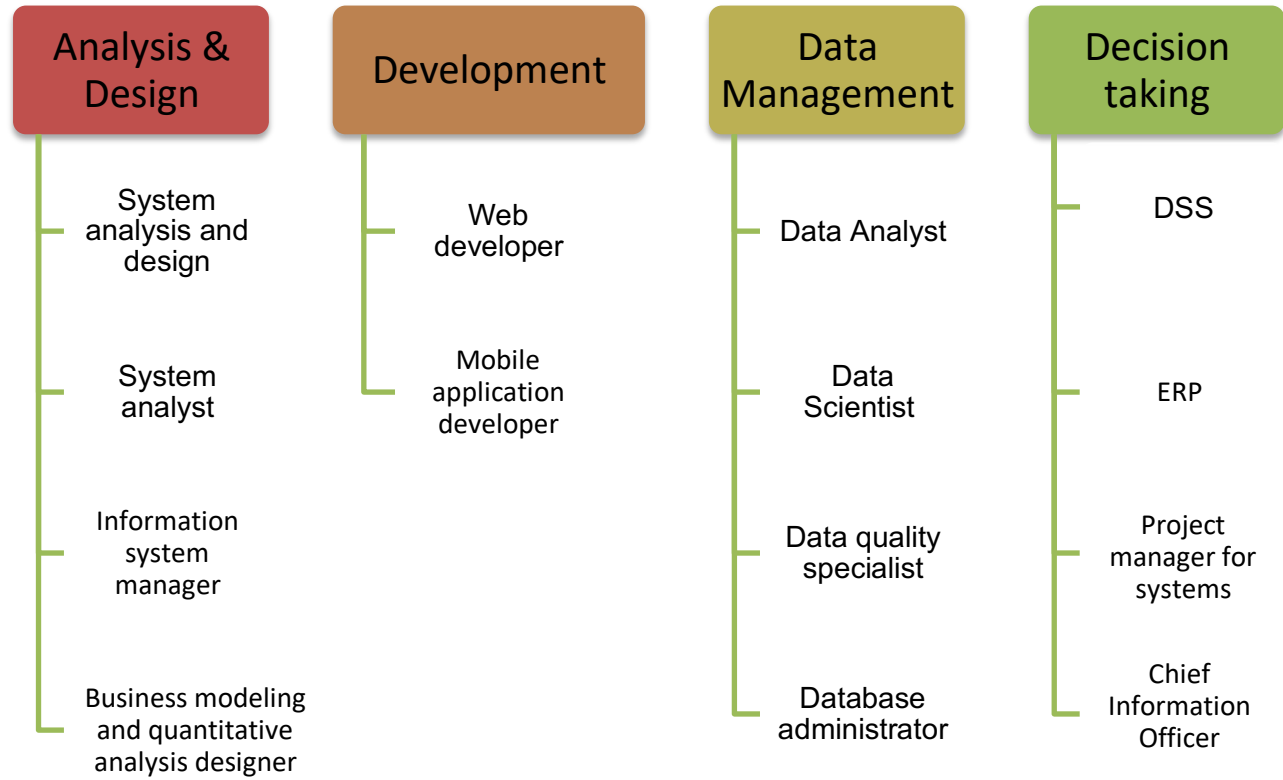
Analysis & Design

System analysis and design

System analyst

Information system manager

Business modeling and quantitative analysis designer

Development

Web developer

Mobile application developer

Data Management

Data Analyst

Data Scientist

Data quality specialist

Database administrator

Decision taking

DSS

ERP

Project manager for systems

Chief Information Officer